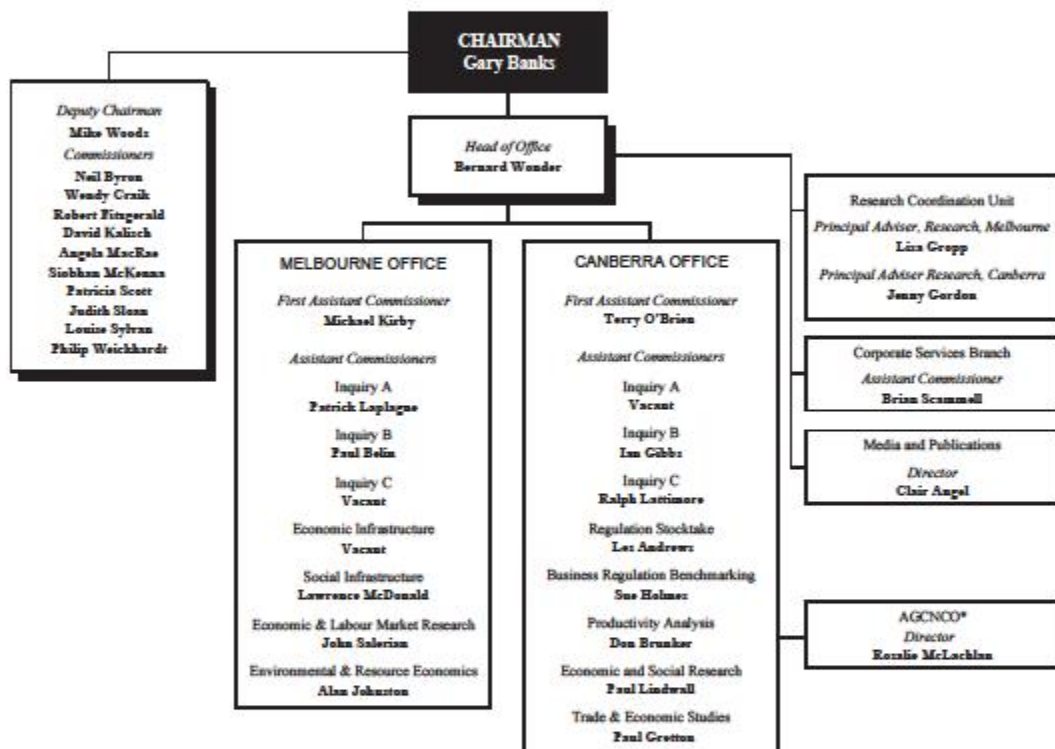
CHAIRMAN
Gary Banks

Deputy Chairman
Mike Woods
Commissioners
Neil Byron
Wendy Craik
Robert Fitzgerald
David Kalisch
Angela MacRae
Siobhan McKenna
Patricia Scott
Judith Sloan
Louise Sylvan
Philip Weickhardt

Head of Office
Bernard Wonder

MELBOURNE OFFICE

First Assistant Commissioner
Michael Kirby

Assistant Commissioners

Inquiry A
Patrick Laplagne

Inquiry B
Paul Belin

Inquiry C
Vacant

Economic Infrastructure
Vacant

Social Infrastructure
Lawrence McDonald

Economic & Labour Market Research
John Salerian

Environmental & Resource Economics
Alan Johnston

CANBERRA OFFICE

First Assistant Commissioner
Terry O'Brien

Assistant Commissioners

Inquiry A
Vacant

Inquiry B
Ian Gibbs

Inquiry C
Ralph Lattimore

Regulation Stocktake
Les Andrews

Business Regulation Benchmarking
Sue Holmes

Productivity Analysis
Dean Parham

Economic and Social Research
Paul Lindwall

Trade & Economic Studies
Paul Gretton

Research Coordination Unit
Principal Adviser, Research, Melbourne
Lisa Gropp
Principal Adviser Research, Canberra
Jenny Gordon

Corporate Services Branch
Assistant Commissioner
Brian Scammell

Media and Publications
Director
Clair Angel

AGCNCO*
Director
Rosalie McLachlan